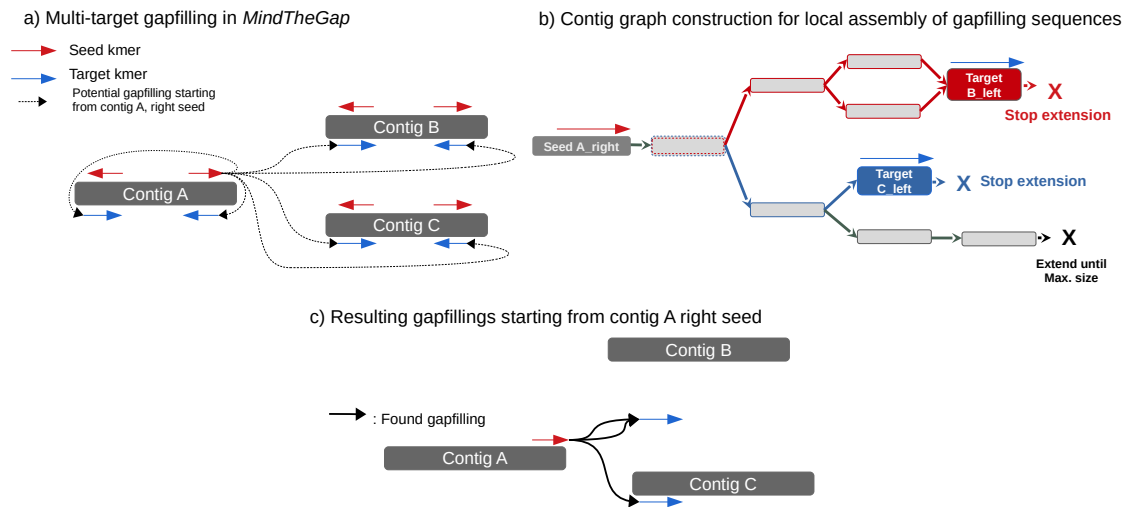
a) Multi-target gapfilling in *MindTheGap*

Seed kmer

Target kmer

Potential gapfilling starting from contig A, right seed

Contig B

Contig A

Contig C

b) Contig graph construction for local assembly of gapfilling sequences

Seed A_right

Target B_left

X

Stop extension

Target C_left

X Stop extension

X

Extend until Max. size

c) Resulting gapfillings starting from contig A right seed

Contig B

: Found gapfilling

Contig A

Contig C